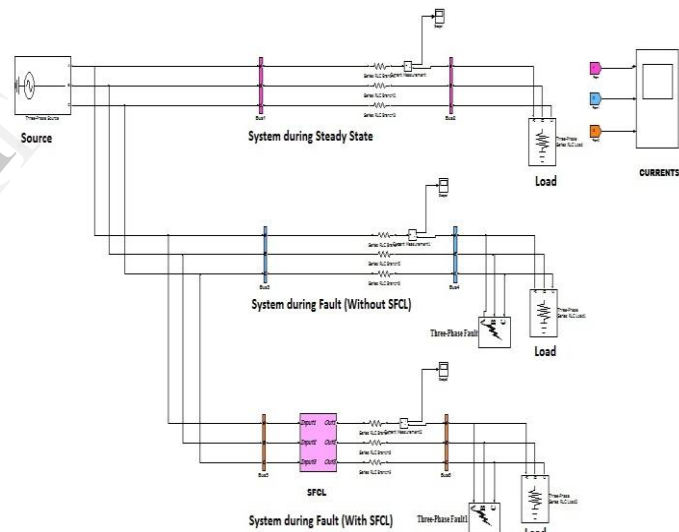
Scope

Three-Phase Source

Source

Series RLC Branch Current Measurement

Series RLC Branch1

Series RLC Branch2

Bus1

Bus2

System during Steady State

Three-Phase Series RLC Load

Load

CURRENTS

Scope1

Series RLC Branch Current Measurement1

Series RLC Branch3

Series RLC Branch4

Bus3

Bus4

System during Fault (Without SFCL)

Three-Phase Fault

Three-Phase Series RLC Load1

Load

Scope2

Input1 Out1

Input2 Out2

Input3 Out3

Series RLC Branch Current Measurement2

Series RLC Branch5

Series RLC Branch6

Bus5

Bus6

SFCL

System during Fault (With SFCL)

Three-Phase Fault1

Three-Phase Series RLC Load2

Load